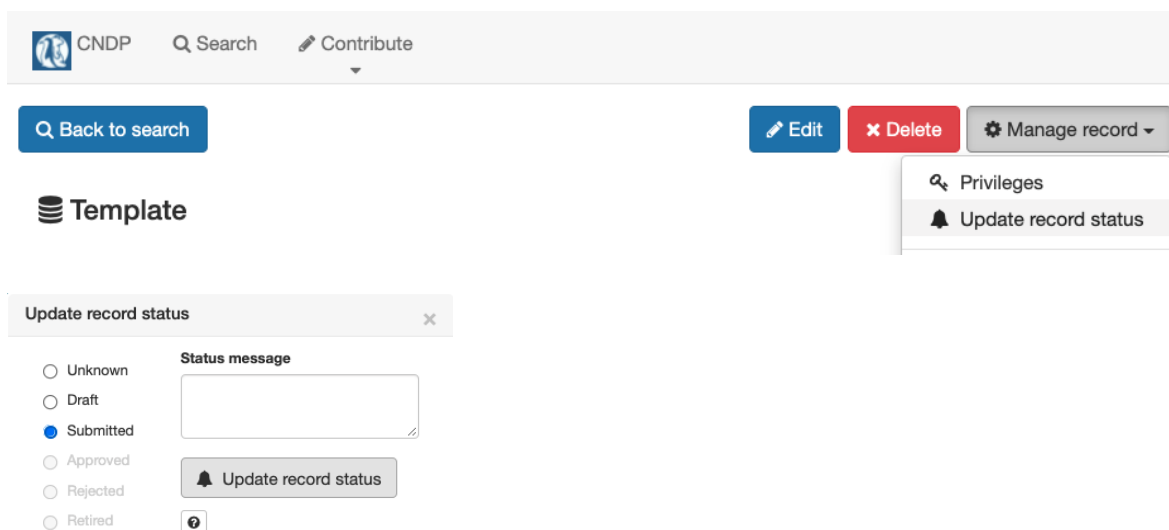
CNDP Search Contribute

Back to search

Edit Delete Manage record

Privileges
Update record status

Template

Update record status ×

Unknown
Draft
Submitted
Approved
Rejected
Retired

Status message

Update record status